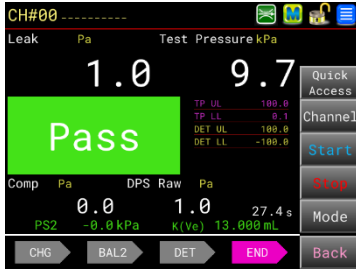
CH#00 ----------
M

Leak Pa
Test Pressure kPa

1.0
9.7

Quick Access

Pass

TP UL 100.0
TP LL 0.1
DET UL 100.0
DET LL -100.0

Channel
Start
Stop

Comp Pa
DPS Raw Pa

0.0
1.0
27.4 s

PS2 -0.0 kPa
K(Ve) 13.000 mL

Mode

CHG
BAL2
DET
END

Back